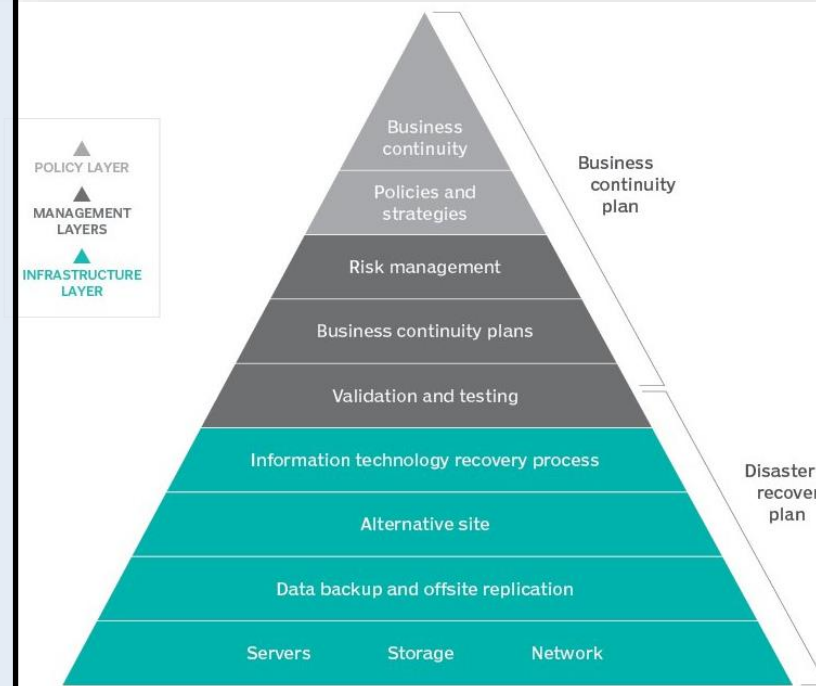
POLICY LAYER
MANAGEMENT LAYERS
INFRASTRUCTURE LAYER

Business continuity
Policies and strategies
Risk management
Business continuity plans
Validation and testing
Information technology recovery process
Alternative site
Data backup and offsite replication
Servers
Storage
Network

Business continuity plan

Disaster recover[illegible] plan